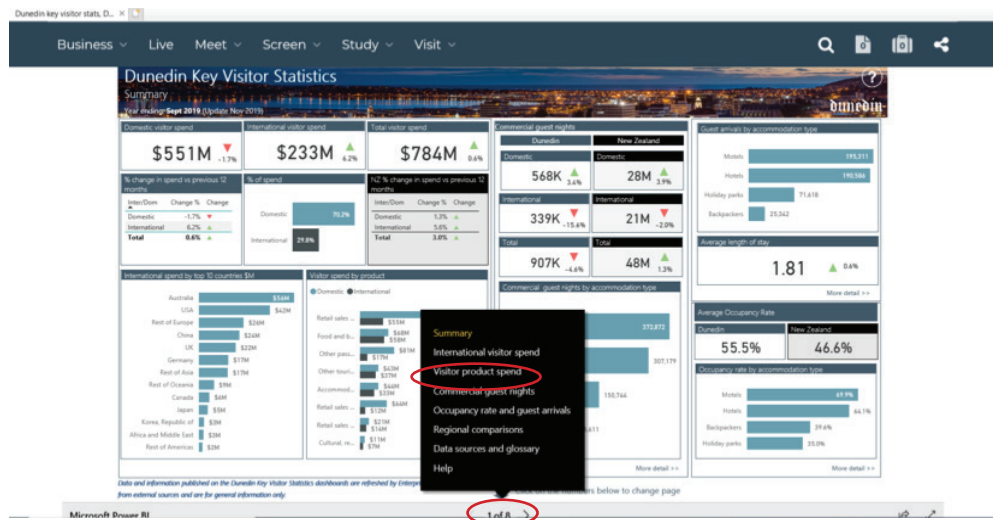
Dunedin key visitor stats, D...

Business Live Meet Screen Study Visit

Dunedin Key Visitor Statistics
Summary
Year ending: Sept 2019 (Update Nov 2019)
dunedin

Domestic visitor spend
$551M -1.7%

International visitor spend
$233M 6.2%

Total visitor spend
$784M 0.6%

% change in spend vs previous 12 months

| Inter/Dom | Change % | Change |
|---|---|---|
| Domestic | -1.7% | ▼ |
| International | 6.2% | ▲ |
| Total | 0.6% | ▲ |

% of spend
Domestic 70.2%
International 29.8%

NZ % change in spend vs previous 12 months

| Inter/Dom | Change % | Change |
|---|---|---|
| Domestic | 1.3% | ▲ |
| International | 5.6% | ▲ |
| Total | 3.0% | ▲ |

Commercial guest nights

| Dunedin | New Zealand |
|---|---|
| Domestic 568K 3.6% | Domestic 28M 3.9% |
| International 339K -15.6% | International 21M -2.0% |
| Total 907K -4.6% | Total 48M 1.3% |

Guest arrivals by accommodation type
Motels 195,311
Hotels 190,566
Holiday parks 71,618
Backpackers 25,342

Average length of stay
1.81 0.6%
More detail >>

International spend by top 10 countries $M
Australia $56M
USA $42M
Rest of Europe $26M
China $24M
UK $22M
Germany $17M
Rest of Asia $17M
Rest of Oceania $9M
Canada $6M
Japan $5M
Korea, Republic of $3M
Africa and Middle East $3M
Rest of Americas $3M

Visitor spend by product
Domestic International
Retail sales ... $55M
Food and b... $68M $32M
Other pass... $81M $17M
Other touri... $43M $37M
Accommod... $20M
Retail sales ... $44M $12M
Retail sales ... $26M $8M
Cultural, re... $11M $10M

Commercial guest nights by accommodation type
372,872
307,179
150,744
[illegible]611
More detail >>

Summary
International visitor spend
Visitor product spend
Commercial guest nights
Occupancy rate and guest arrivals
Regional comparisons
Data sources and glossary
Help

Average Occupancy Rate
Dunedin 55.5%
New Zealand 46.6%

Occupancy rate by accommodation type
Motels 69.9%
Hotels 64.1%
Backpackers 39.6%
Holiday parks 35.0%
More detail >>

Data and information published on the Dunedin Key Visitor Statistics dashboards are refreshed by Enterp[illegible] from external sources and are for general information only.

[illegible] on the numbers below to change page

Microsoft Power BI
1 of 8